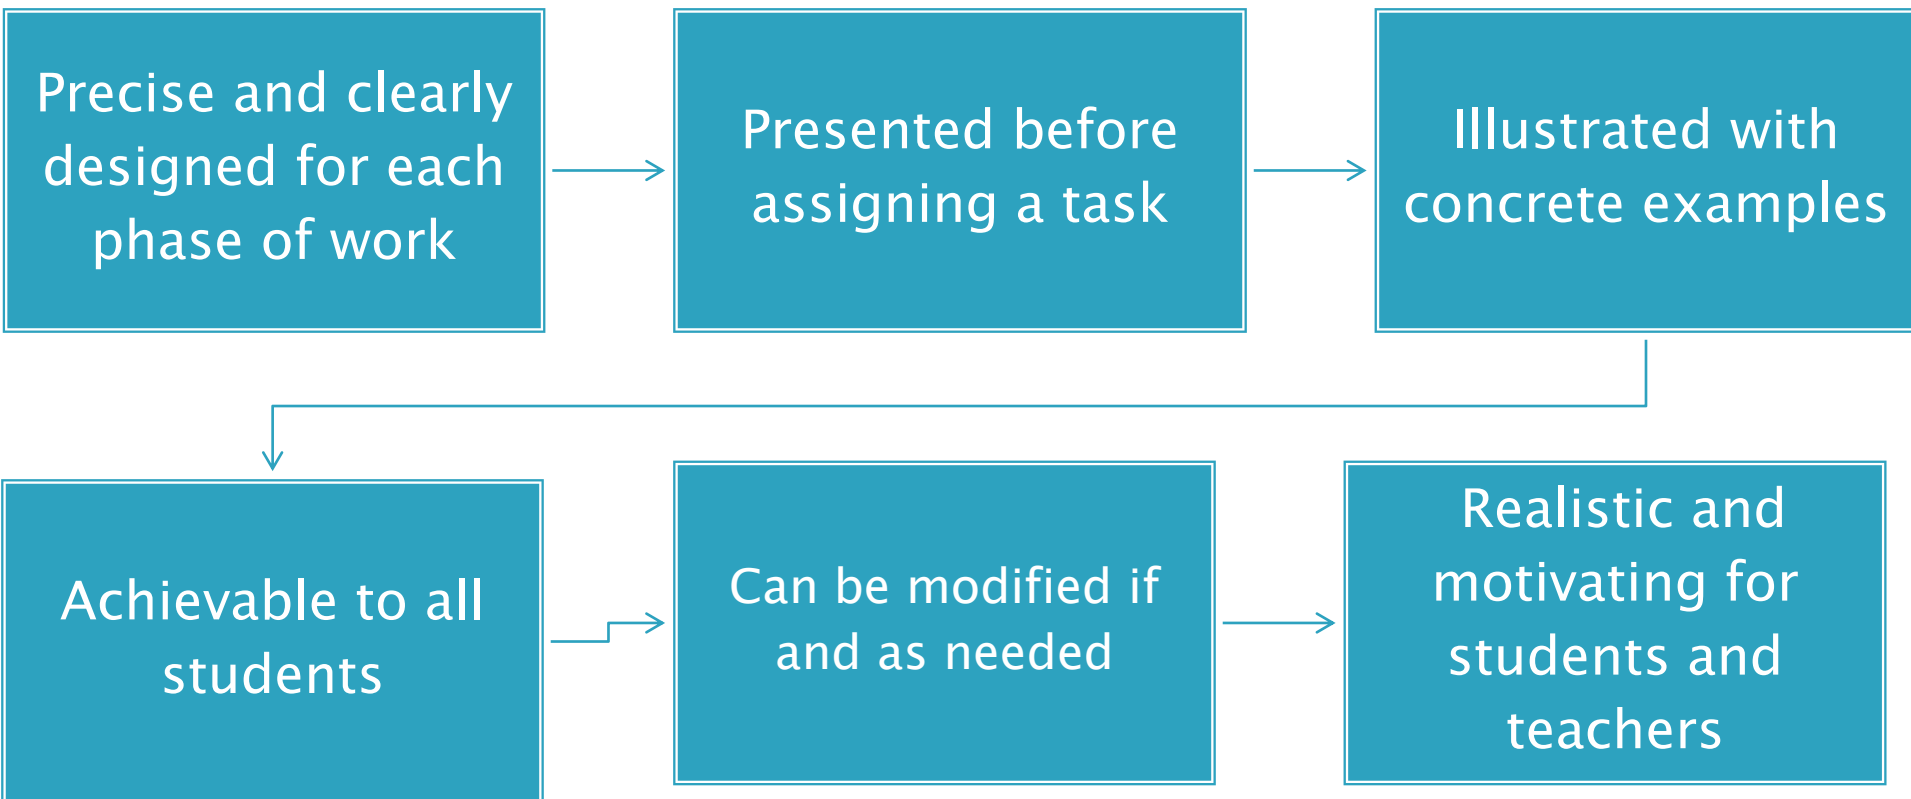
Precise and clearly designed for each phase of work

Presented before assigning a task

Illustrated with concrete examples

Achievable to all students

Can be modified if and as needed

Realistic and motivating for students and teachers